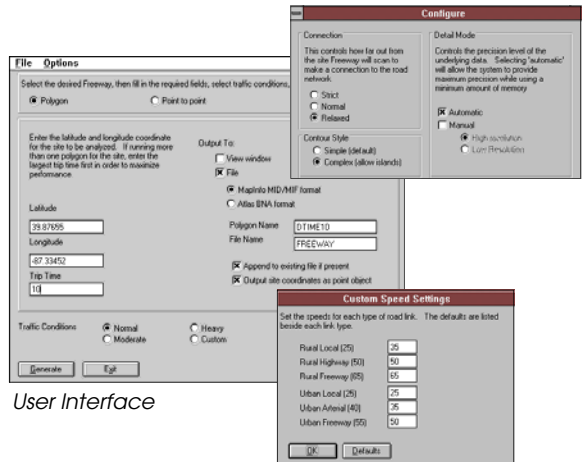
File Options

Select the desired Freeway, then fill in the required fields, select traffic conditions,

Polygon

Point to point

Enter the latitude and longitude coordinate for the site to be analyzed. If running more than one polygon for the site, enter the largest trip time first in order to maximize performance

Output To:

View window

File

MapInfo MID/MIF format

Atlas BNA format

Latitude

39.87695

Longitude

-87.33452

Trip Time

10

Polygon Name DTIME10

File Name FREEWAY

Append to existing file if present

Output site coordinates as point object

Traffic Conditions

Normal

Moderate

Heavy

Custom

Generate

Exit

User Interface

Configure

Connection

This controls how far out from the site Freeway will scan to make a connection to the road network.

Strict

Normal

Relaxed

Contour Style

Simple (default)

Complex (allow islands)

Detail Mode

Controls the precision level of the underlying data. Selecting 'automatic' will allow the system to provide maximum precision while using a minimum amount of memory

Automatic

Manual

High resolution

Low Resolution

Custom Speed Settings

Set the speeds for each type of road link. The defaults are listed beside each link type.

| | |
|---|---|
| Rural Local (25) | 35 |
| Rural Highway (50) | 50 |
| Rural Freeway (65) | 65 |
| Urban Local (25) | 25 |
| Urban Arterial (40) | 35 |
| Urban Freeway (55) | 50 |

OK

Defaults